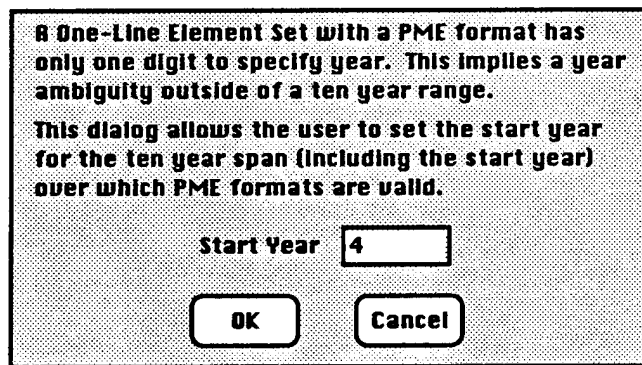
A One-Line Element Set with a PME format has only one digit to specify year. This implies a year ambiguity outside of a ten year range.

This dialog allows the user to set the start year for the ten year span (including the start year) over which PME formats are valid.

Start Year 4

OK

Cancel